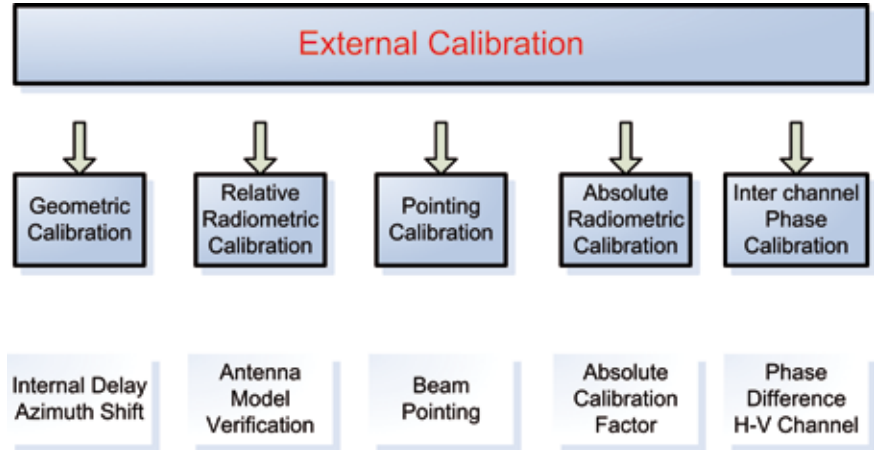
External Calibration

Geometric Calibration

Relative Radiometric Calibration

Pointing Calibration

Absolute Radiometric Calibration

Inter channel Phase Calibration

Internal Delay Azimuth Shift

Antenna Model Verification

Beam Pointing

Absolute Calibration Factor

Phase Difference H-V Channel